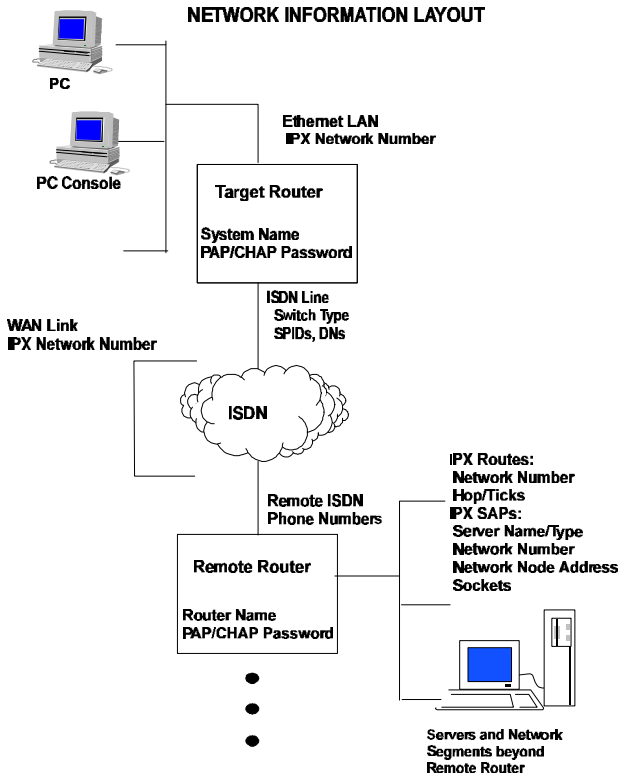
NETWORK INFORMATION LAYOUT

PC

PC Console

Ethernet LAN
IPX Network Number

Target Router

System Name
PAP/CHAP Password

ISDN Line
Switch Type
SPIDs, DNs

WAN Link
IPX Network Number

ISDN

IPX Routes:
Network Number
Hop/Ticks
IPX SAPs:
Server Name/Type
Network Number
Network Node Address
Sockets

Remote ISDN
Phone Numbers

Remote Router

Router Name
PAP/CHAP Password

Servers and Network
Segments beyond
Remote Router